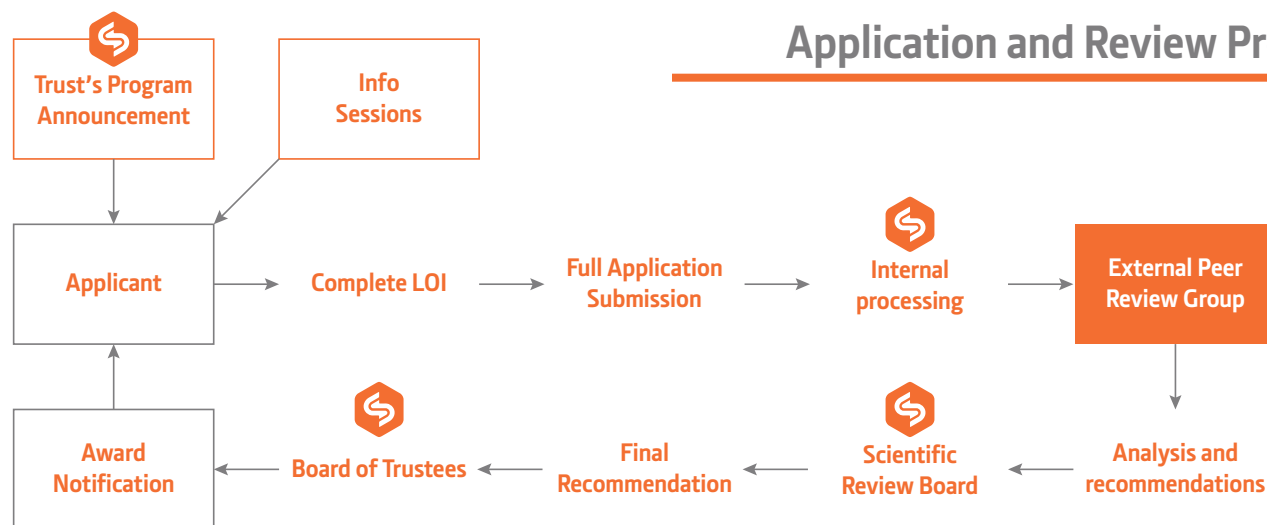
Application and Review Pr

Trust's Program Announcement

Info Sessions

Applicant

Complete LOI

Full Application Submission

Internal processing

External Peer Review Group

Analysis and recommendations

Scientific Review Board

Final Recommendation

Board of Trustees

Award Notification